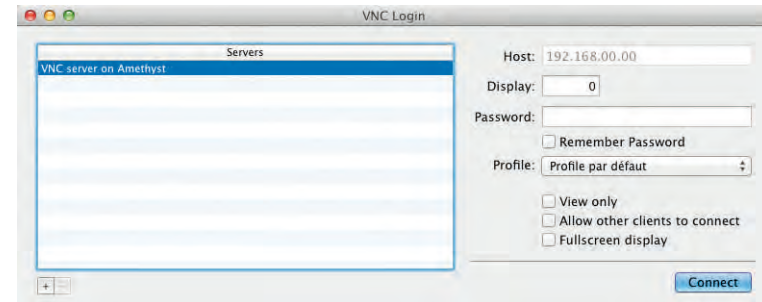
VNC Login

Servers
VNC server on Amethyst

Host: 192.168.00.00
Display: 0
Password:
Remember Password
Profile: Profile par défaut
View only
Allow other clients to connect
Fullscreen display

+ -

Connect